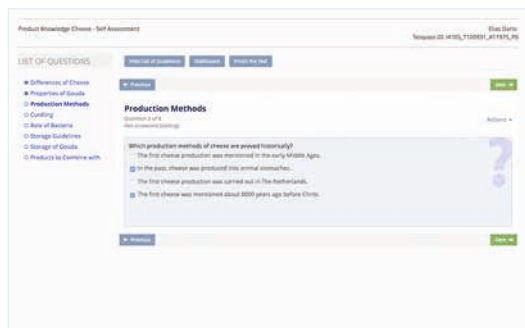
Product Knowledge Cheese - Self Assessment

Elias Dario
Testpass ID: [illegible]

LIST OF QUESTIONS

Hide List of Questions | Dashboard | Finish the Test

Differences of Cheese
Properties of Gouda
Production Methods
Curdling
Role of Bacteria
Storage Guidelines
Storage of Gouda
Products to Combine with

« Previous

Next »

Production Methods
Question 3 of 8
Not answered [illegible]

Actions

Which production methods of cheese are proved historically?

The first cheese production was mentioned in the early Middle Ages.

In the past, cheese was produced into animal stomaches.

The first cheese production was carried out in The Netherlands.

The first cheese was mentioned about 8000 years ago before Christ.

« Previous

Next »